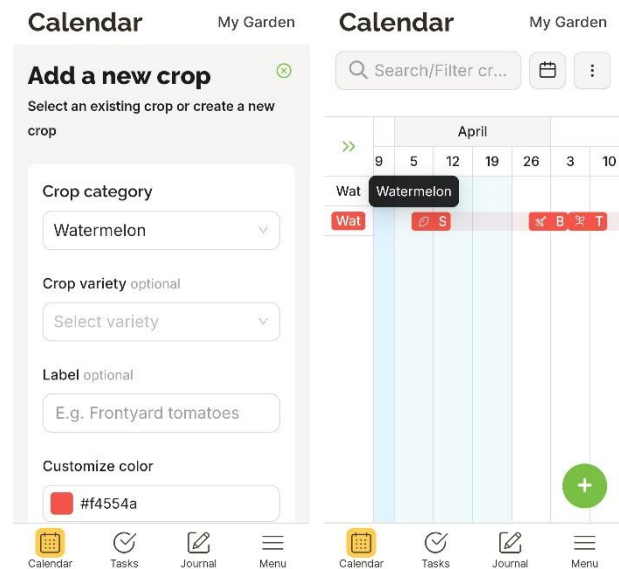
Calendar
My Garden

Add a new crop

Select an existing crop or create a new crop

Crop category

Watermelon

Crop variety optional

Select variety

Label optional

E.g. Frontyard tomatoes

Customize color

#f4554a

Calendar
Tasks
Journal
Menu

Calendar
My Garden

Search/Filter cr...

»

April

| 9 | 5 | 12 | 19 | 26 | 3 | 10 |
|---|---|---|---|---|---|---|

Wat
Watermelon

Wat
S
B
T

+

Calendar
Tasks
Journal
Menu